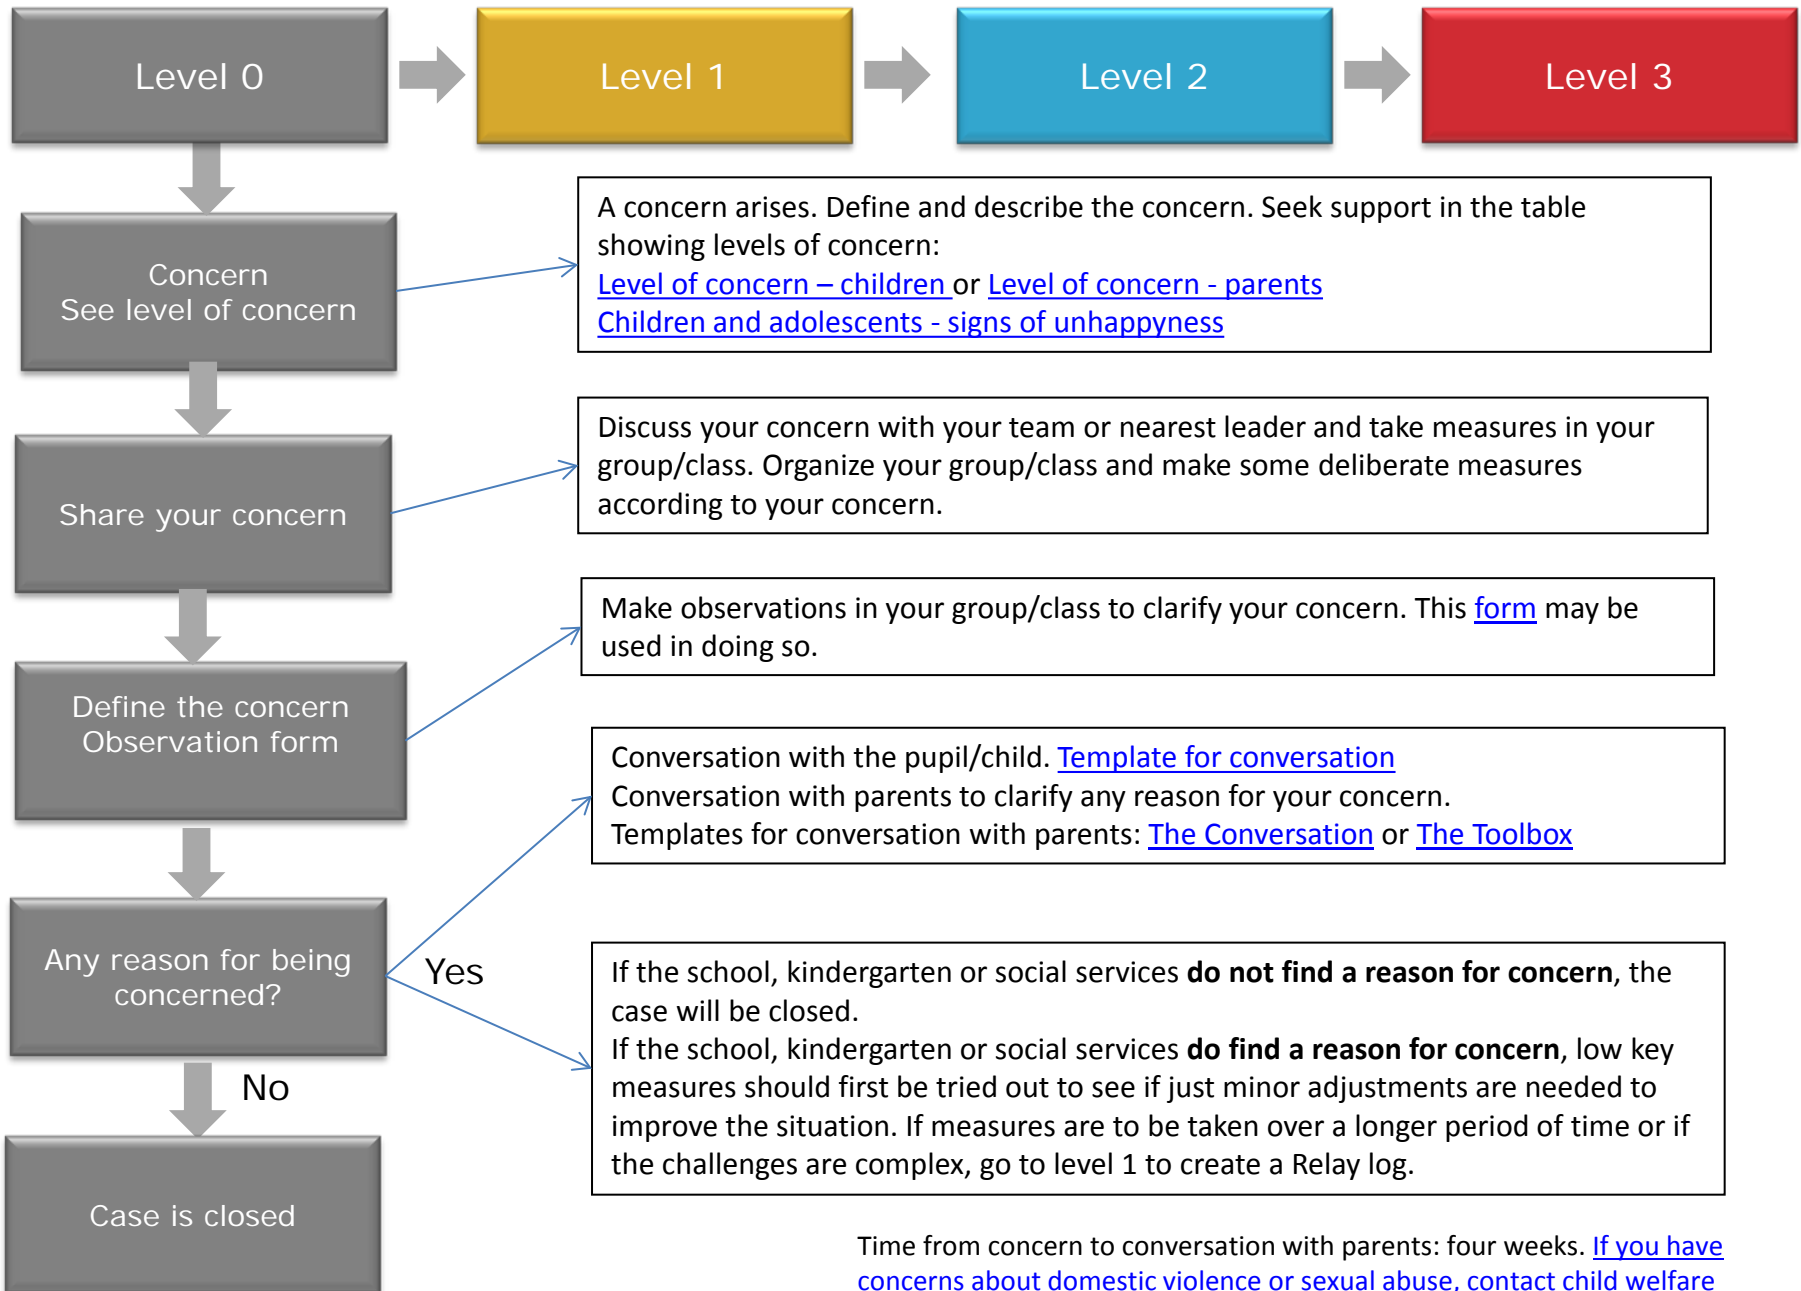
Level 0

Level 1

Level 2

Level 3

Concern
See level of concern

A concern arises. Define and describe the concern. Seek support in the table showing levels of concern:
Level of concern – children or Level of concern - parents
Children and adolescents - signs of unhappyness

Share your concern

Discuss your concern with your team or nearest leader and take measures in your group/class. Organize your group/class and make some deliberate measures according to your concern.

Define the concern
Observation form

Make observations in your group/class to clarify your concern. This form may be used in doing so.

Conversation with the pupil/child. Template for conversation
Conversation with parents to clarify any reason for your concern.
Templates for conversation with parents: The Conversation or The Toolbox

Any reason for being concerned?

Yes

If the school, kindergarten or social services **do not find a reason for concern**, the case will be closed.
If the school, kindergarten or social services **do find a reason for concern**, low key measures should first be tried out to see if just minor adjustments are needed to improve the situation. If measures are to be taken over a longer period of time or if the challenges are complex, go to level 1 to create a Relay log.

No

Case is closed

Time from concern to conversation with parents: four weeks. If you have concerns about domestic violence or sexual abuse, contact child welfare